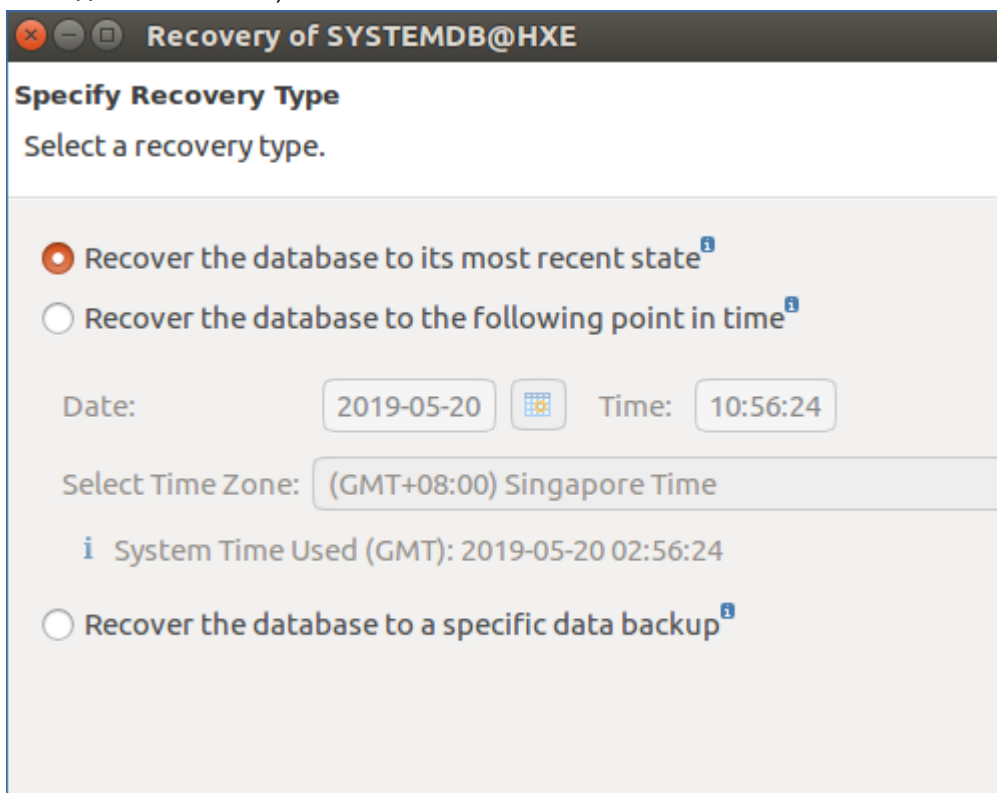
Recovery of SYSTEMDB@HXE

Specify Recovery Type

Select a recovery type.

Recover the database to its most recent state

Recover the database to the following point in time

Date: 2019-05-20 Time: 10:56:24

Select Time Zone: (GMT+08:00) Singapore Time

System Time Used (GMT): 2019-05-20 02:56:24

Recover the database to a specific data backup